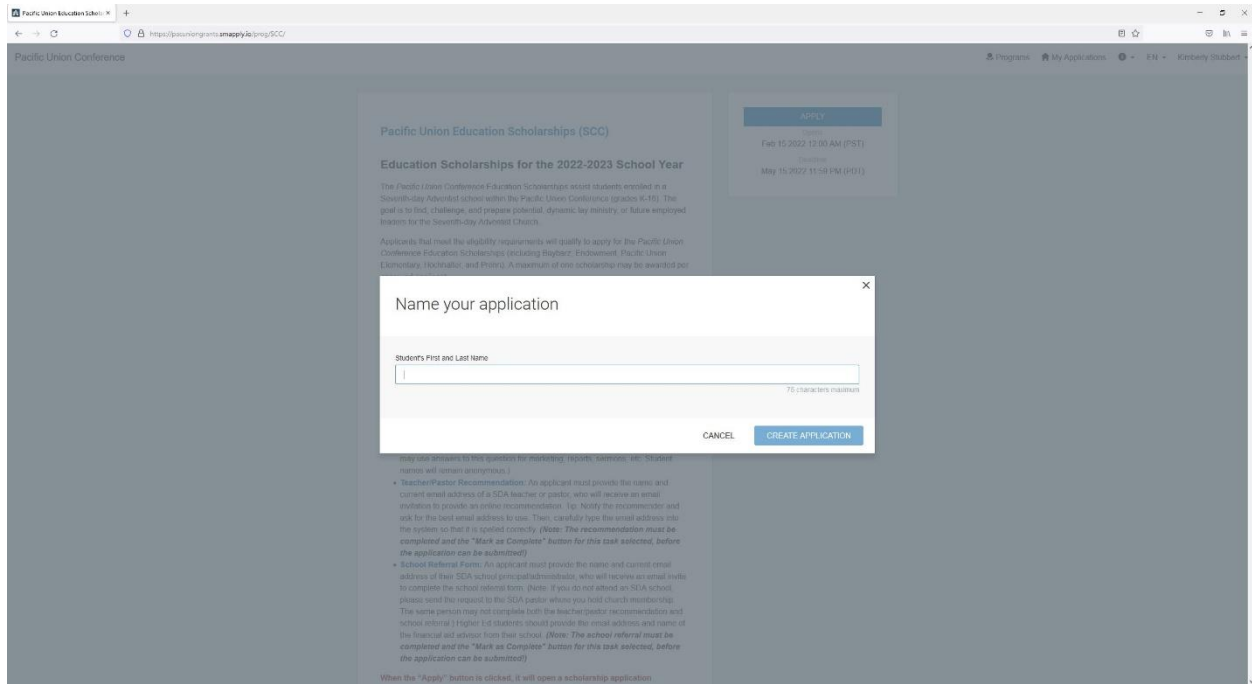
Pacific Union Education Schola ×

https://pacunionsgrants.smapply.io/prog/SCC/

Pacific Union Conference

Programs My Applications EN Kimberly Stubbert

Pacific Union Education Scholarships (SCC)

Education Scholarships for the 2022-2023 School Year

The Pacific Union Conference Education Scholarships assist students enrolled in a Seventh-day Adventist school within the Pacific Union Conference (grades K-16). The goal is to find, challenge, and prepare potential, dynamic lay ministry, or future employed leaders for the Seventh-day Adventist Church.

Applicants that meet the eligibility requirements will qualify to apply for the Pacific Union Conference Education Scholarships (including Baybarz, Endowment, Pacific Union Elementary, Hochnafer, and Peters). A maximum of one scholarship may be awarded per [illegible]

APPLY

Opens

Feb 15 2022 12:00 AM (PST)

Deadline

May 15 2022 11:59 PM (PDT)

Name your application

Student's First and Last Name

75 characters maximum

CANCEL

CREATE APPLICATION

may use answers to this question for marketing (reports, sermons, etc. Student names will remain anonymous.)

• Teacher/Pastor Recommendation: An applicant must provide the name and current email address of a SDA teacher or pastor, who will receive an email invitation to provide an online recommendation. Tip: Notify the recommender and ask for the best email address to use. Then, carefully type the email address into the system so that it is spelled correctly. (Note: The recommendation must be completed and the "Mark as Complete" button for this task selected, before the application can be submitted!)

• School Referral Form: An applicant must provide the name and current email address of their SDA school principal/administrator, who will receive an email invite to complete the school referral form. (Note: If you do not attend an SDA school, please send the request to the SDA pastor where you hold church membership. The same person may not complete both the teacher/pastor recommendation and school referral.) Higher Ed students should provide the email address and name of the financial aid advisor from their school. (Note: The school referral must be completed and the "Mark as Complete" button for this task selected, before the application can be submitted!)

When the "Apply" button is clicked, it will open a scholarship application